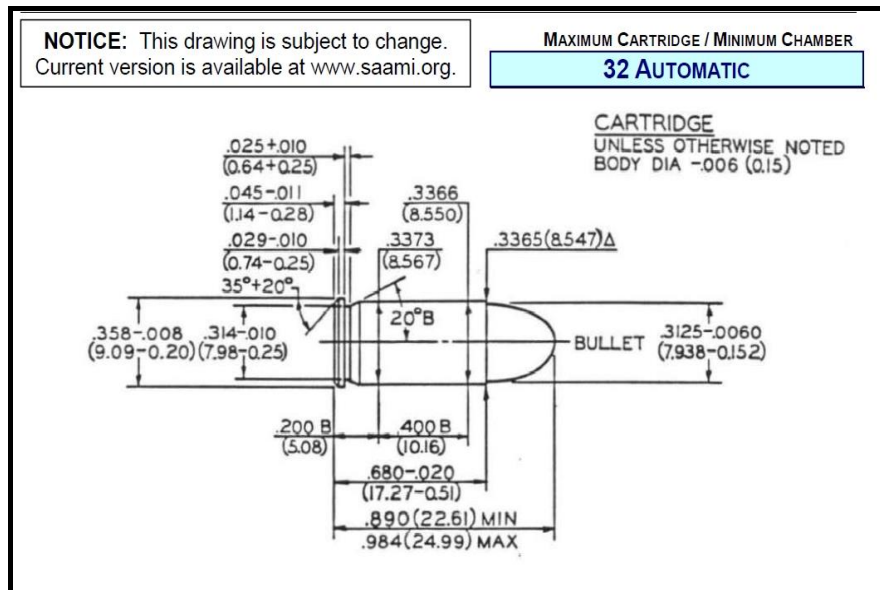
NOTICE: This drawing is subject to change. Current version is available at www.saami.org.

MAXIMUM CARTRIDGE / MINIMUM CHAMBER

32 AUTOMATIC

CARTRIDGE
UNLESS OTHERWISE NOTED
BODY DIA -.006 (0.15)

.025+.010
(0.64+0.25)

.045-.011
(1.14-0.28)

.029-.010
(0.74-0.25)

35°+20°

.3366
(8.550)

.3373
(8.567)

.3365(8.547)Δ

20°B

.358-.008
(9.09-0.20)

.314-.010
(7.98-0.25)

BULLET

.3125-.0060
(7.938-0.152)

.200 B
(5.08)

.400 B
(10.16)

.680-.020
(17.27-0.51)

.890(22.61) MIN
.984(24.99) MAX